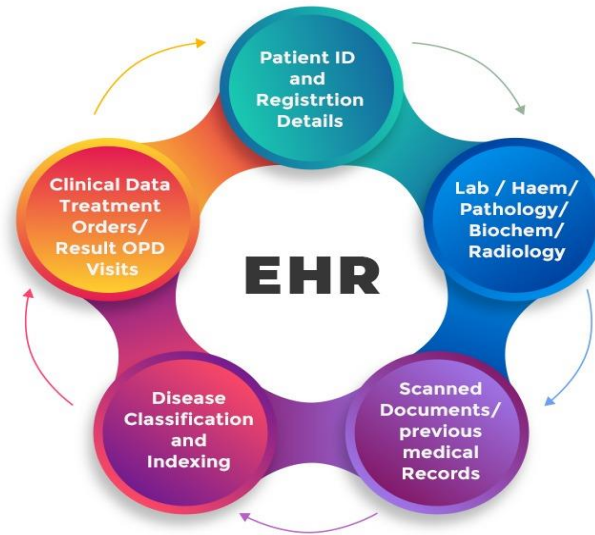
Patient ID and Registrtion Details

Lab / Haem/ Pathology/ Biochem/ Radiology

Scanned Documents/ previous medical Records

Disease Classification and Indexing

Clinical Data Treatment Orders/ Result OPD Visits

EHR